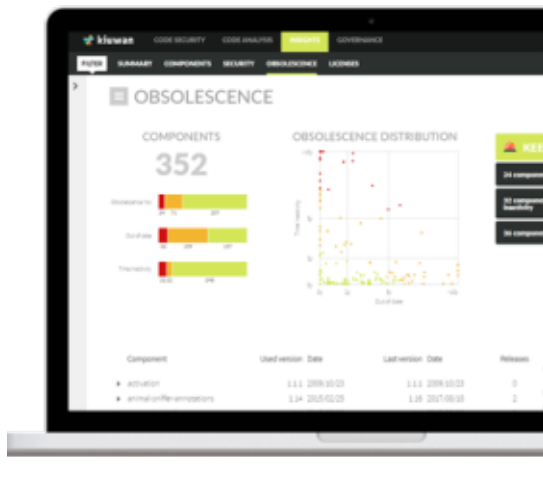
kiuwan CODE SECURITY CODE ANALYSIS INSIGHTS GOVERNANCE

FILTER SUMMARY COMPONENTS SECURITY OBSOLESCENCE LICENSES

OBSOLESCENCE

COMPONENTS

352

Obsolescence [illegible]

24 71 257

Out of date

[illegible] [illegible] 187

Time inactivity

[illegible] 298

OBSOLESCENCE DISTRIBUTION

Time inactivity

Out of date

KEE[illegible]

24 compon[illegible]

35 compon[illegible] inactivity

36 compon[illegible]

Component Used version Date Last version Date Releases

activation 1.1.1 2009/10/23 1.1.1 2009/10/23 0

animal-sniffer-annotations 1.14 2015/02/23 1.16 2017/05/16 2